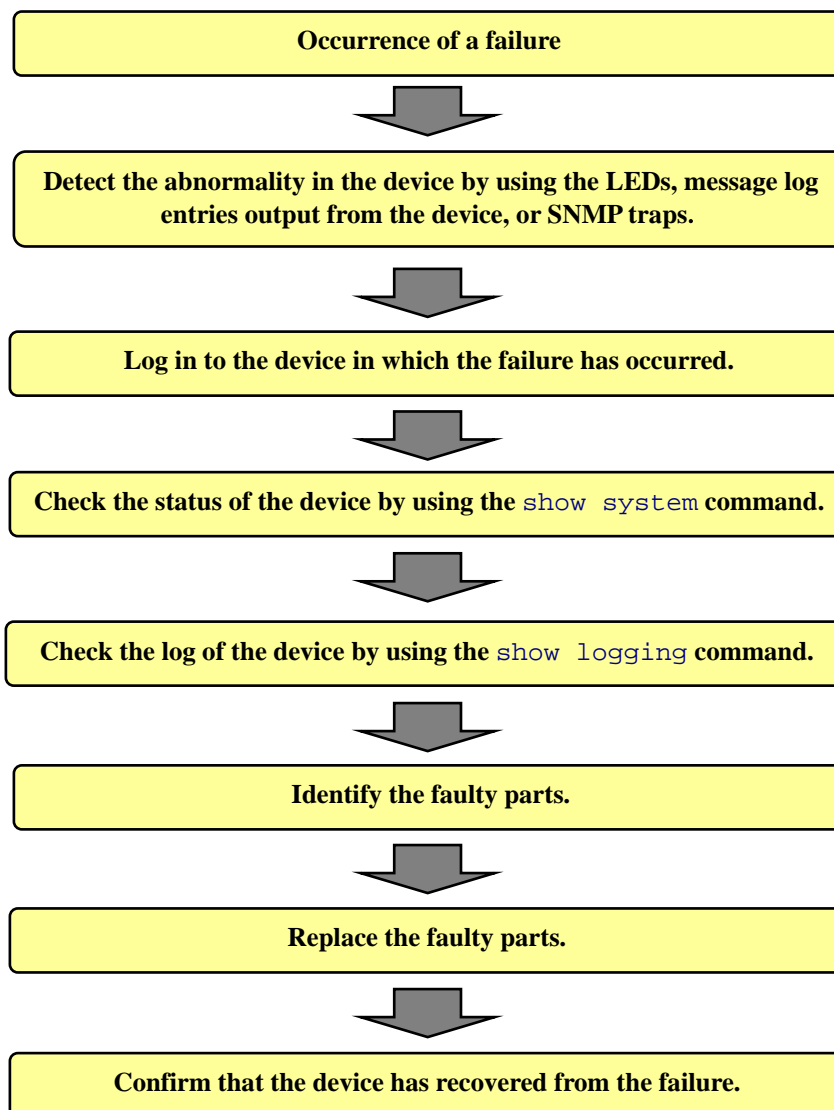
Occurrence of a failure

Detect the abnormality in the device by using the LEDs, message log entries output from the device, or SNMP traps.

Log in to the device in which the failure has occurred.

Check the status of the device by using the show system command.

Check the log of the device by using the show logging command.

Identify the faulty parts.

Replace the faulty parts.

Confirm that the device has recovered from the failure.